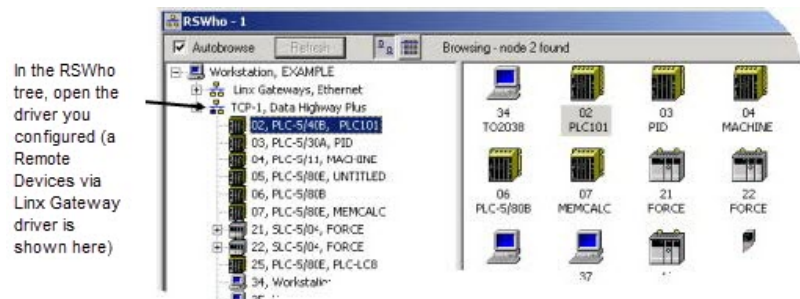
In the RSWho tree, open the driver you configured (a Remote Devices via Linx Gateway driver is shown here)

RSWho - 1

Autobrowse
Refresh
Browsing - node 2 found

Workstation, EXAMPLE
Linx Gateways, Ethernet
TCP-1, Data Highway Plus
02, PLC-5/40B, PLC101
03, PLC-5/30A, PID
04, PLC-5/11, MACHINE
05, PLC-5/80E, UNTITLED
06, PLC-5/80B
07, PLC-5/80E, MEMCALC
21, SLC-5/04, FORCE
22, SLC-5/04, FORCE
25, PLC-5/80E, PLC-LC8
34, Workstatio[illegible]
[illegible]

34
TO2038
02
PLC101
03
PID
04
MACHINE
06
PLC-5/80B
07
MEMCALC
21
FORCE
22
FORCE
37
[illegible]